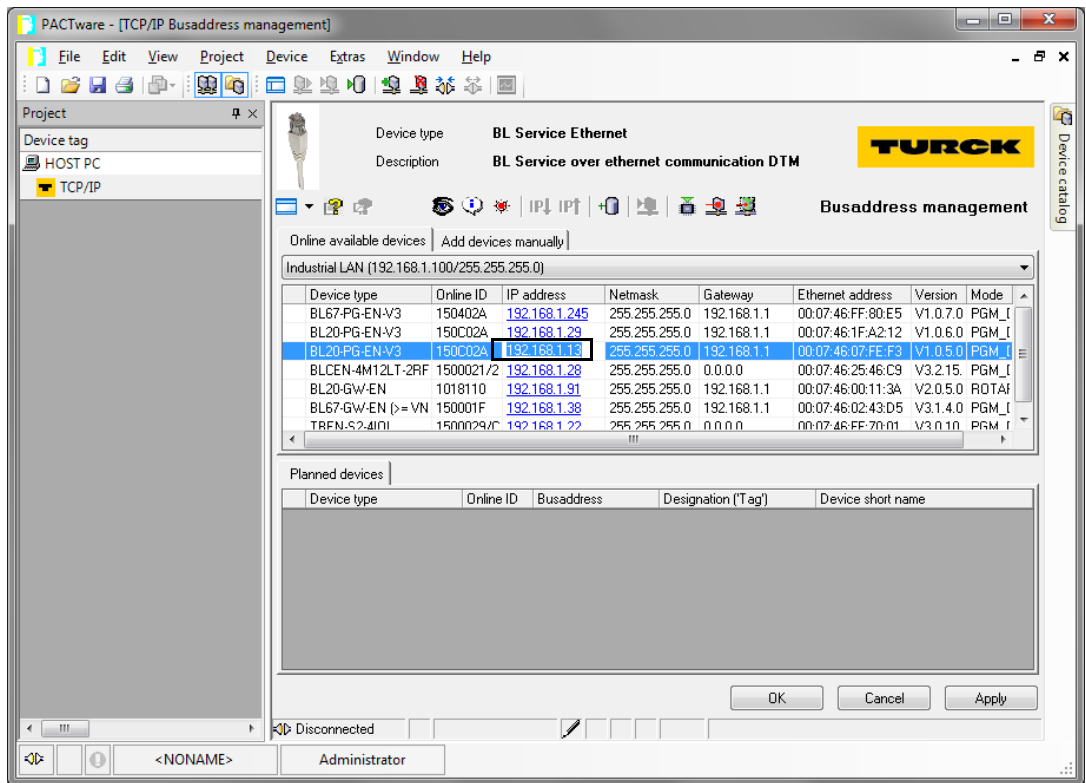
PACTware - [TCP/IP Busaddress management]

File Edit View Project Device Extras Window Help

Project

Device tag

HOST PC

TCP/IP

Device type BL Service Ethernet

Description BL Service over ethernet communication DTM

TURCK

Busaddress management

Device catalog

Online available devices | Add devices manually

Industrial LAN (192.168.1.100/255.255.255.0)

| Device type | Online ID | IP address | Netmask | Gateway | Ethernet address | Version | Mode |
|---|---|---|---|---|---|---|---|
| BL67-PG-EN-V3 | 150402A | 192.168.1.245 | 255.255.255.0 | 192.168.1.1 | 00:07:46:FF:80:E5 | V1.0.7.0 | PGM_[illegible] |
| BL20-PG-EN-V3 | 150C02A | 192.168.1.29 | 255.255.255.0 | 192.168.1.1 | 00:07:46:1F:A2:12 | V1.0.6.0 | PGM_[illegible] |
| BL20-PG-EN-V3 | 150C02A | 192.168.1.13 | 255.255.255.0 | 192.168.1.1 | 00:07:46:07:FE:F3 | V1.0.5.0 | PGM_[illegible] |
| BLCEN-4M12LT-2RF | 1500021/2 | 192.168.1.28 | 255.255.255.0 | 0.0.0.0 | 00:07:46:25:46:C9 | V3.2.15. | PGM_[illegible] |
| BL20-GW-EN | 1018110 | 192.168.1.91 | 255.255.255.0 | 192.168.1.1 | 00:07:46:00:11:3A | V2.0.5.0 | ROTA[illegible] |
| BL67-GW-EN (>= VN | 150001F | 192.168.1.38 | 255.255.255.0 | 192.168.1.1 | 00:07:46:02:43:D5 | V3.1.4.0 | PGM_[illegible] |
| TBEN-S2-4IOL | 1500029/C | 192.168.1.22 | 255.255.255.0 | 0.0.0.0 | 00:07:46:FF:70:01 | V3.0.1.0 | PGM_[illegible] |

Planned devices

| Device type | Online ID | Busaddress | Designation ('Tag') | Device short name |
|---|---|---|---|---|

OK Cancel Apply

Disconnected

<NONAME> Administrator